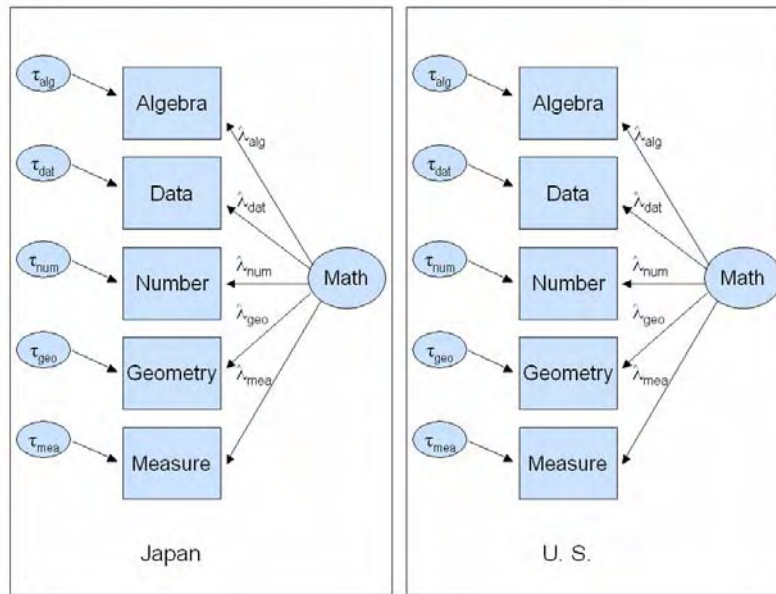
$\tau_{alg}$

Algebra

$\lambda_{alg}$

$\tau_{dat}$

Data

$\lambda_{dat}$

$\tau_{num}$

Number

$\lambda_{num}$

Math

$\lambda_{geo}$

$\tau_{geo}$

Geometry

$\lambda_{mea}$

$\tau_{mea}$

Measure

Japan

$\tau_{alg}$

Algebra

$\lambda_{alg}$

$\tau_{dat}$

Data

$\lambda_{dat}$

$\tau_{num}$

Number

$\lambda_{num}$

Math

$\lambda_{geo}$

$\tau_{geo}$

Geometry

$\lambda_{mea}$

$\tau_{mea}$

Measure

U. S.